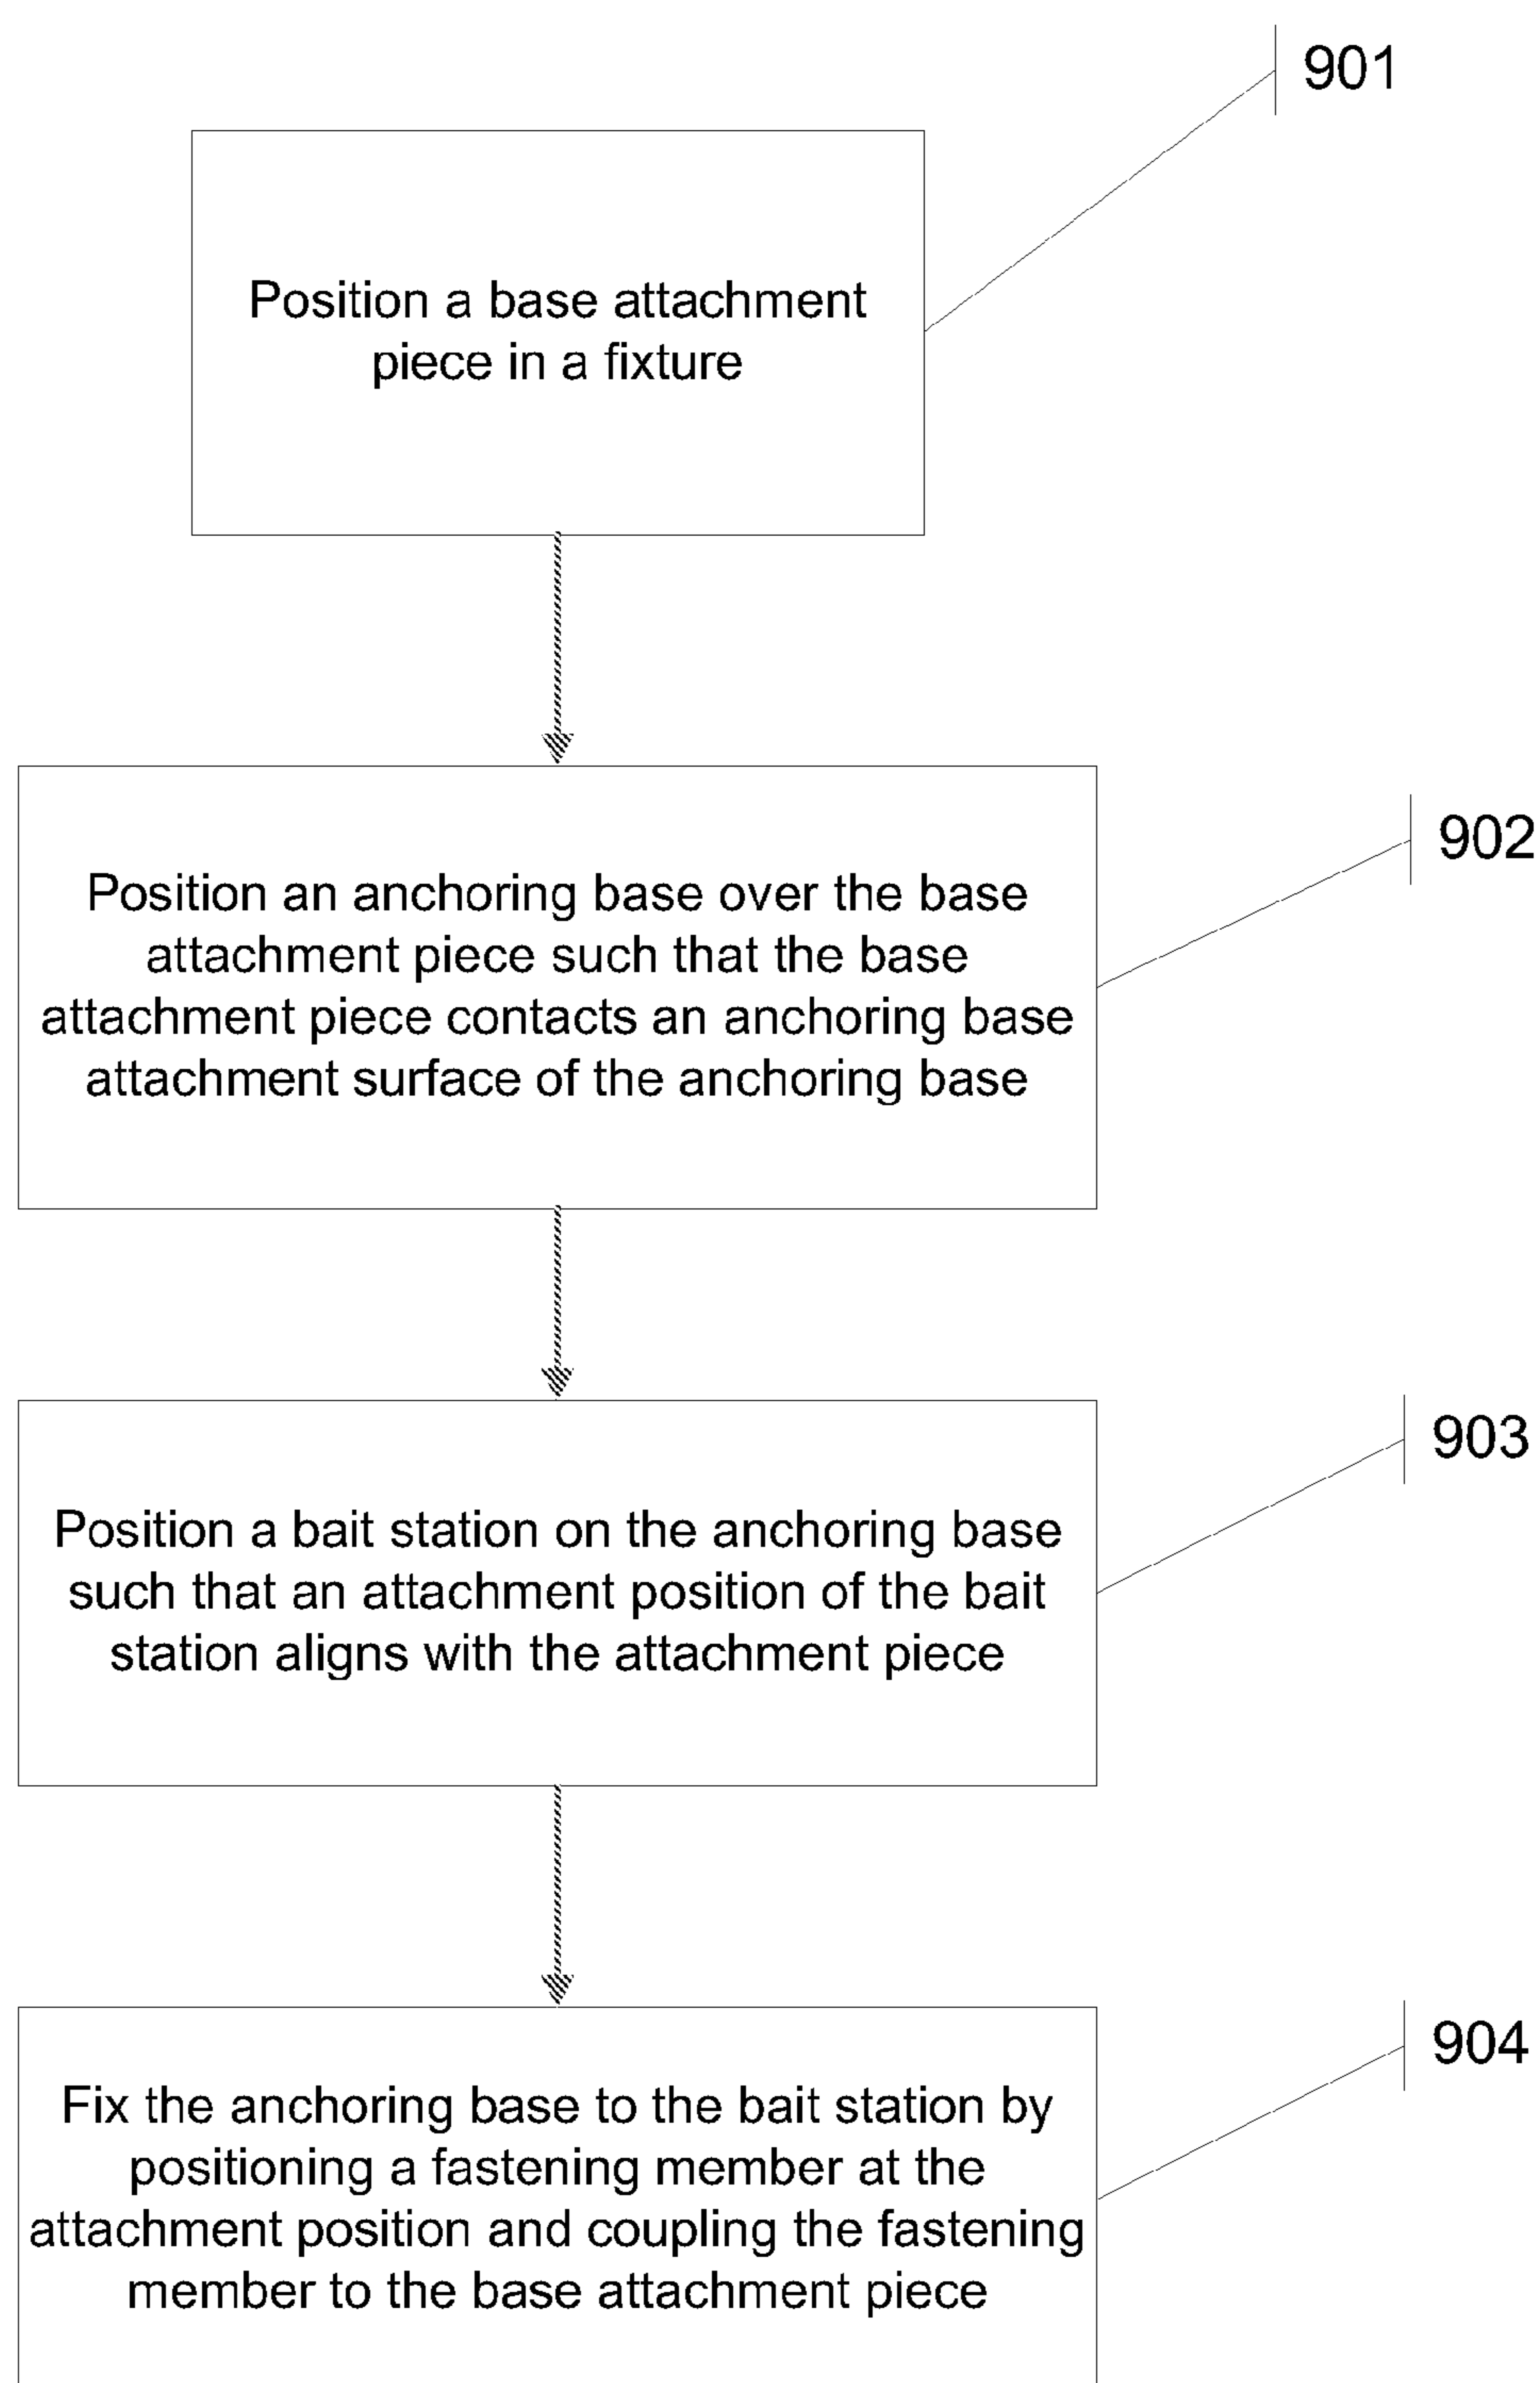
901

Position a base attachment piece in a fixture

902

Position an anchoring base over the base attachment piece such that the base attachment piece contacts an anchoring base attachment surface of the anchoring base

903

Position a bait station on the anchoring base such that an attachment position of the bait station aligns with the attachment piece

904

Fix the anchoring base to the bait station by positioning a fastening member at the attachment position and coupling the fastening member to the base attachment piece